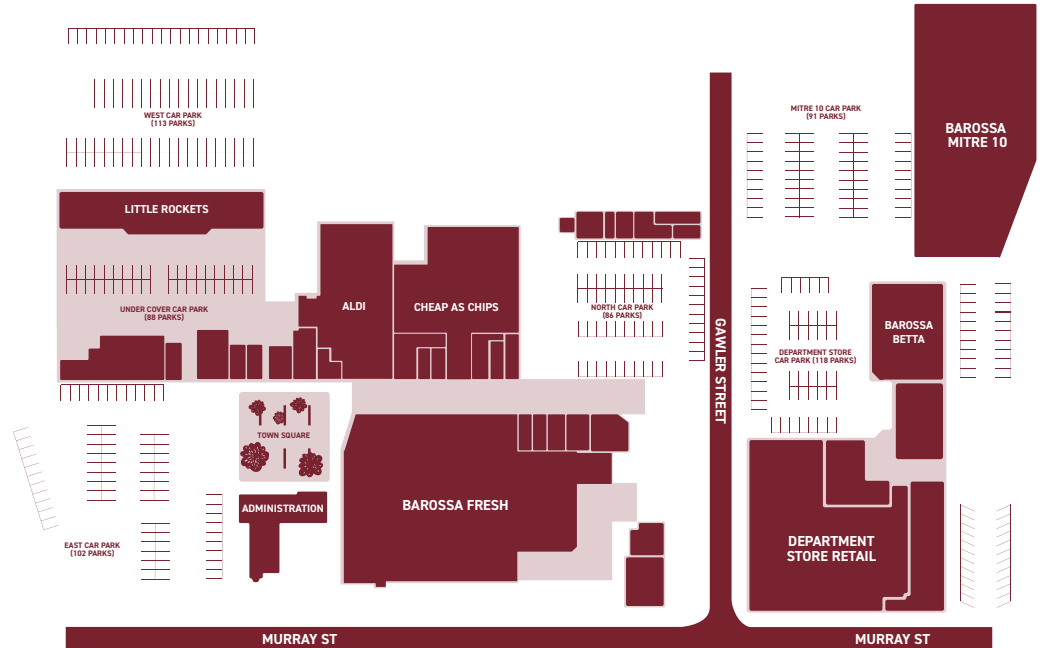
WEST CAR PARK
(113 PARKS)

MITRE 10 CAR PARK
(91 PARKS)

BAROSSA
MITRE 10

LITTLE ROCKETS

UNDER COVER CAR PARK
(88 PARKS)

ALDI

CHEAP AS CHIPS

NORTH CAR PARK
(86 PARKS)

GAWLER STREET

BAROSSA
BETTA

DEPARTMENT STORE
CAR PARK (118 PARKS)

TOWN SQUARE

ADMINISTRATION

BAROSSA FRESH

EAST CAR PARK
(102 PARKS)

DEPARTMENT
STORE RETAIL

MURRAY ST

MURRAY ST